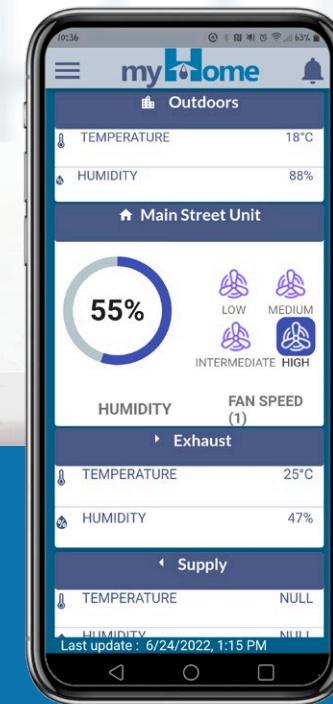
10:36 63%

myHome

Outdoors

TEMPERATURE 18°C

HUMIDITY 88%

Main Street Unit

55%

LOW MEDIUM

INTERMEDIATE HIGH

HUMIDITY

FAN SPEED (1)

Exhaust

TEMPERATURE 25°C

HUMIDITY 47%

Supply

TEMPERATURE NULL

HUMIDITY NULL

Last update : 6/24/2022, 1:15 PM